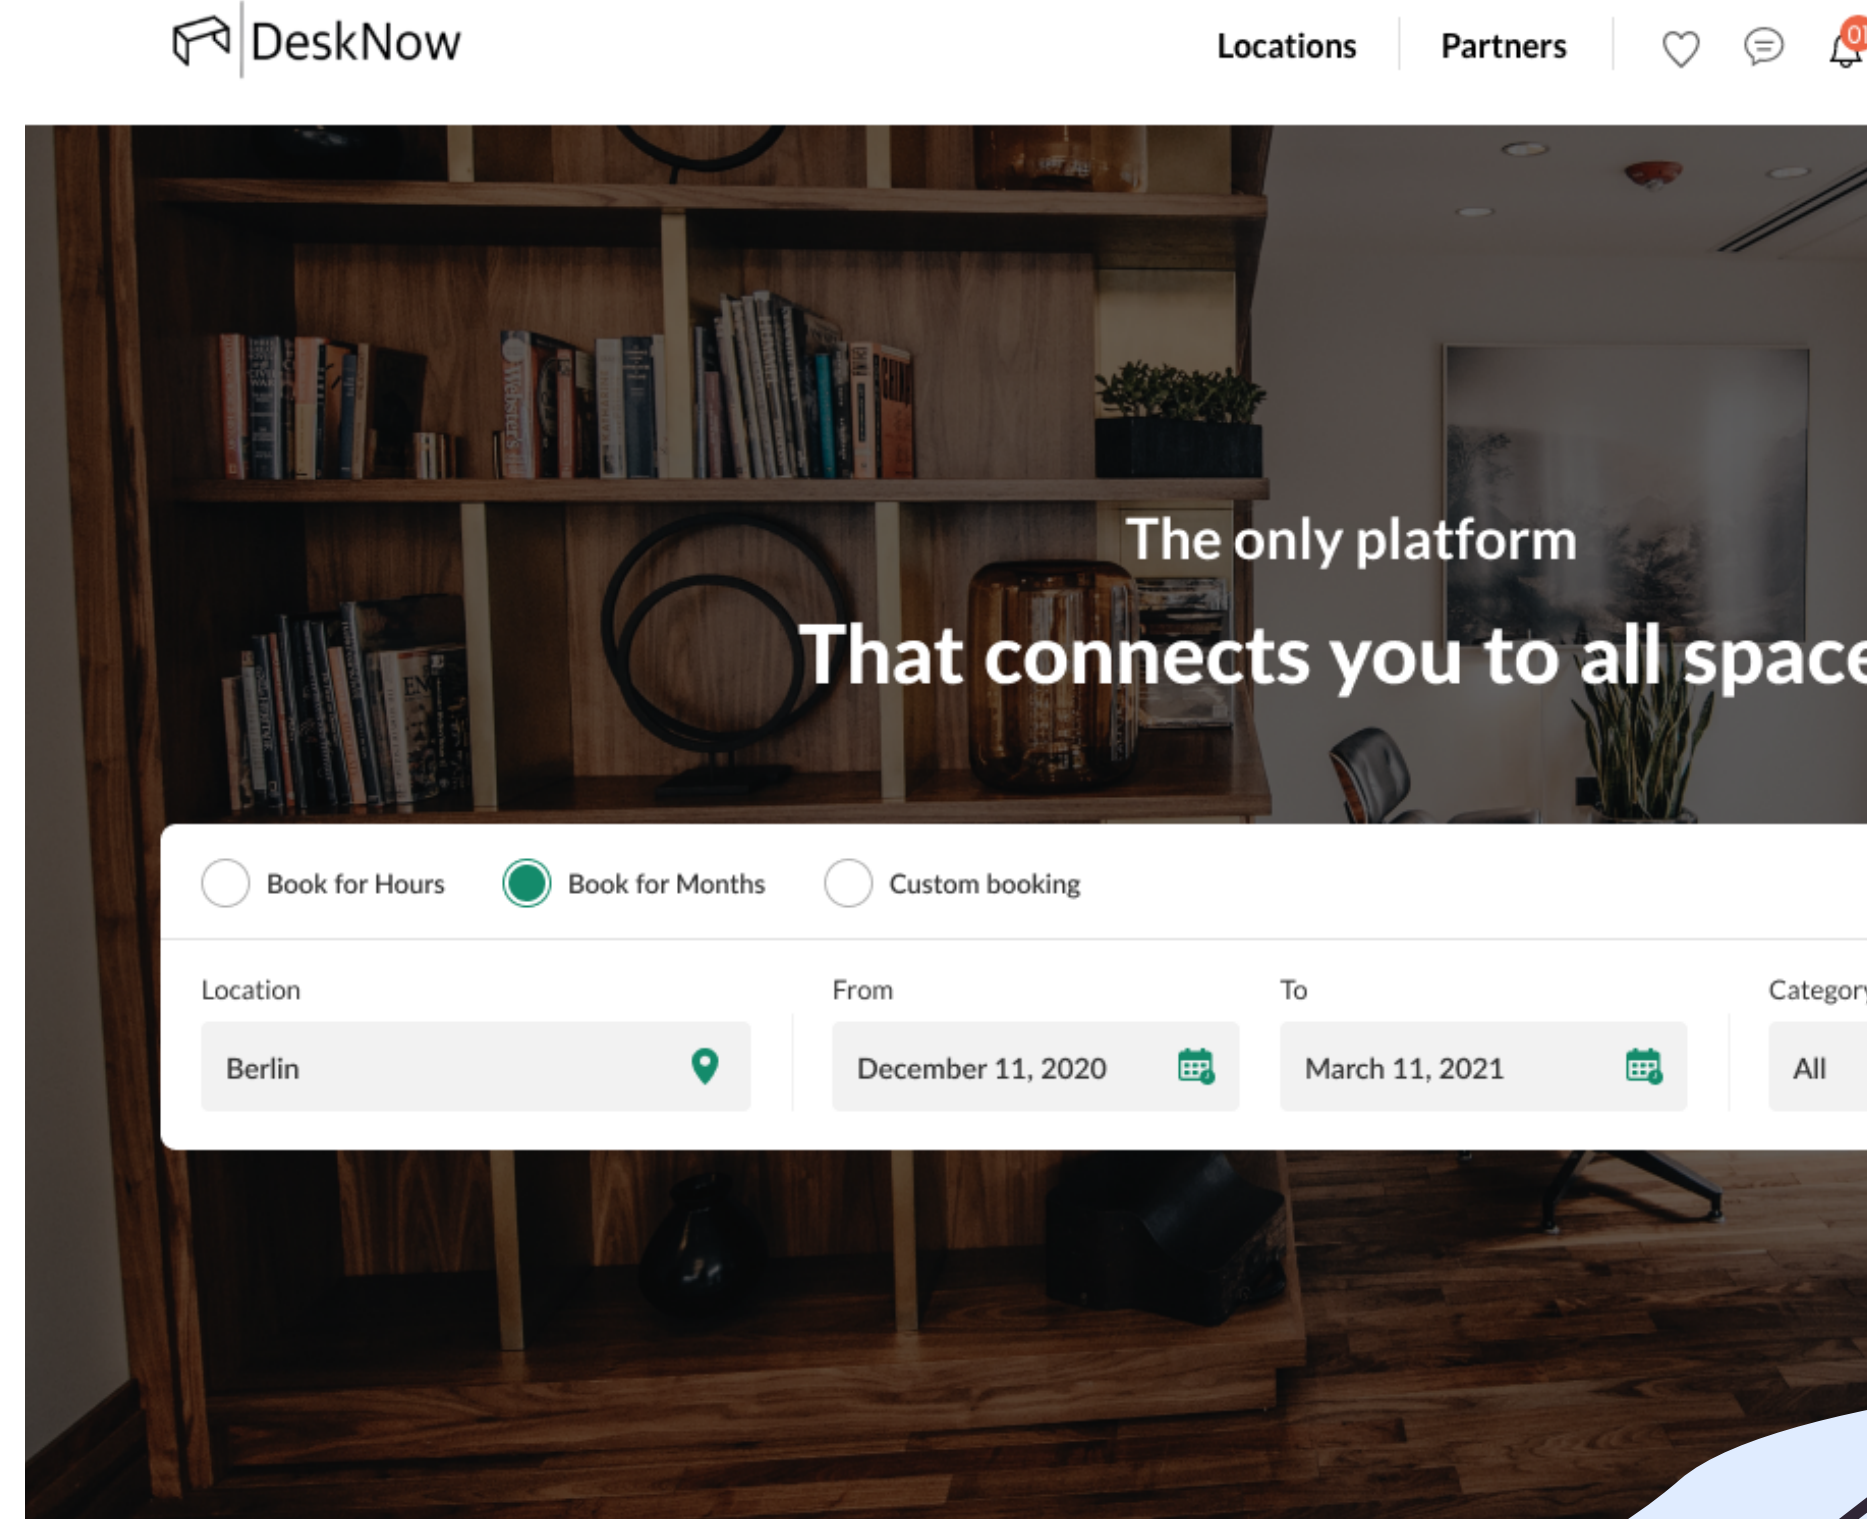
DeskNow

Locations Partners

0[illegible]

The only platform

That connects you to all space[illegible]

Book for Hours Book for Months Custom booking

Location
Berlin

From
December 11, 2020

To
March 11, 2021

Categor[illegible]
All